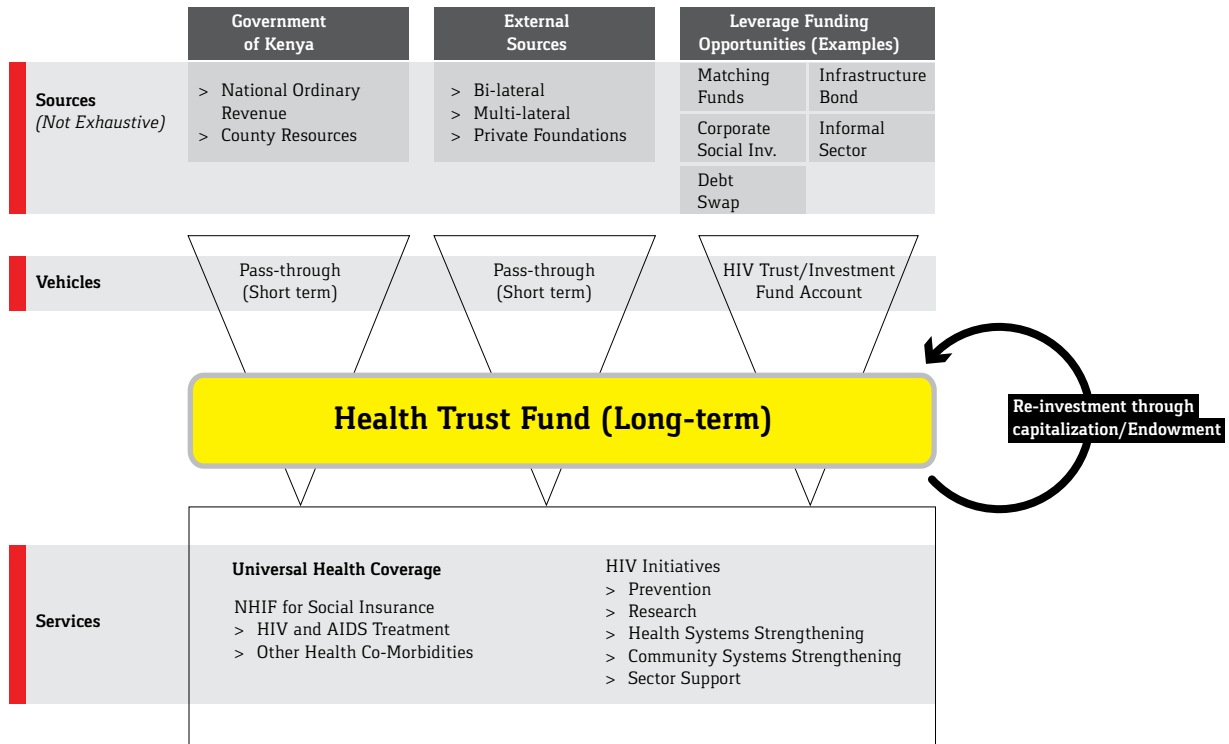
Government of Kenya

External Sources

Leverage Funding Opportunities (Examples)

Sources
(Not Exhaustive)

> National Ordinary Revenue
> County Resources

> Bi-lateral
> Multi-lateral
> Private Foundations

Matching Funds

Infrastructure Bond

Corporate Social Inv.

Informal Sector

Debt Swap

Vehicles

Pass-through (Short term)

Pass-through (Short term)

HIV Trust/Investment Fund Account

Health Trust Fund (Long-term)

Re-investment through capitalization/Endowment

Services

Universal Health Coverage

NHIF for Social Insurance
> HIV and AIDS Treatment
> Other Health Co-Morbidities

HIV Initiatives
> Prevention
> Research
> Health Systems Strengthening
> Community Systems Strengthening
> Sector Support